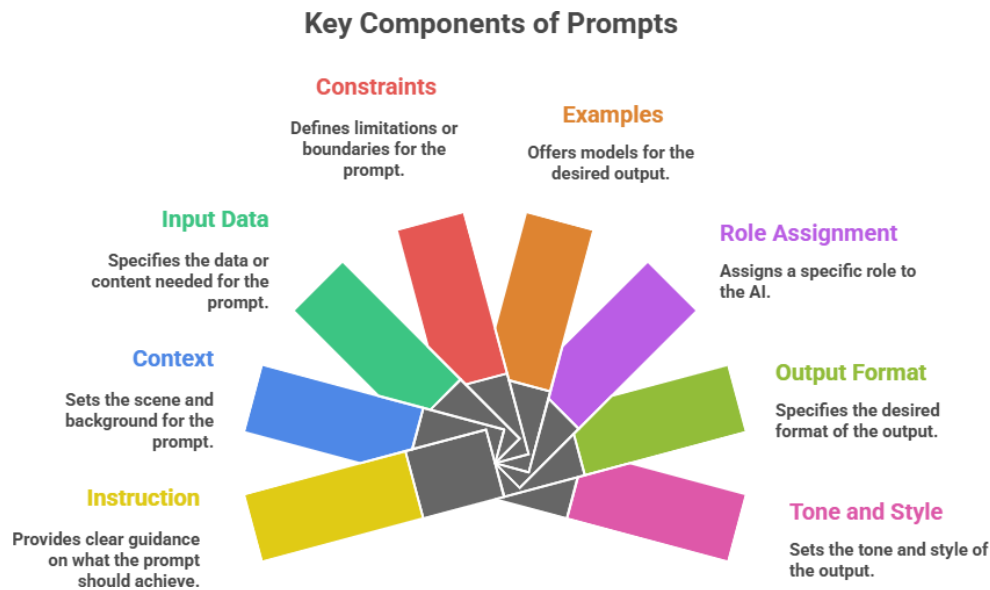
Key Components of Prompts

Constraints

Defines limitations or boundaries for the prompt.

Examples

Offers models for the desired output.

Input Data

Specifies the data or content needed for the prompt.

Role Assignment

Assigns a specific role to the AI.

Context

Sets the scene and background for the prompt.

Output Format

Specifies the desired format of the output.

Instruction

Provides clear guidance on what the prompt should achieve.

Tone and Style

Sets the tone and style of the output.